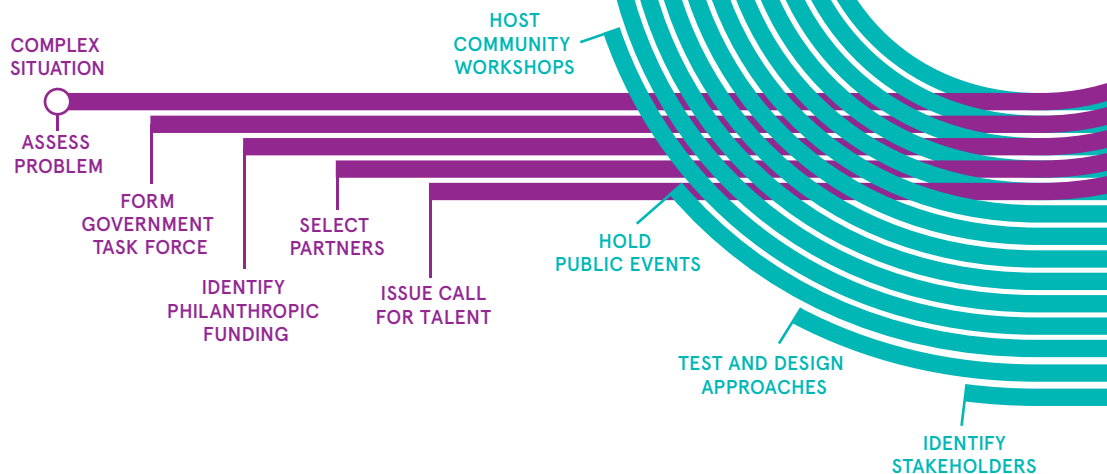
COMPLEX SITUATION

ASSESS PROBLEM

FORM GOVERNMENT TASK FORCE

IDENTIFY PHILANTHROPIC FUNDING

SELECT PARTNERS

ISSUE CALL FOR TALENT

HOST COMMUNITY WORKSHOPS

HOLD PUBLIC EVENTS

TEST AND DESIGN APPROACHES

IDENTIFY STAKEHOLDERS